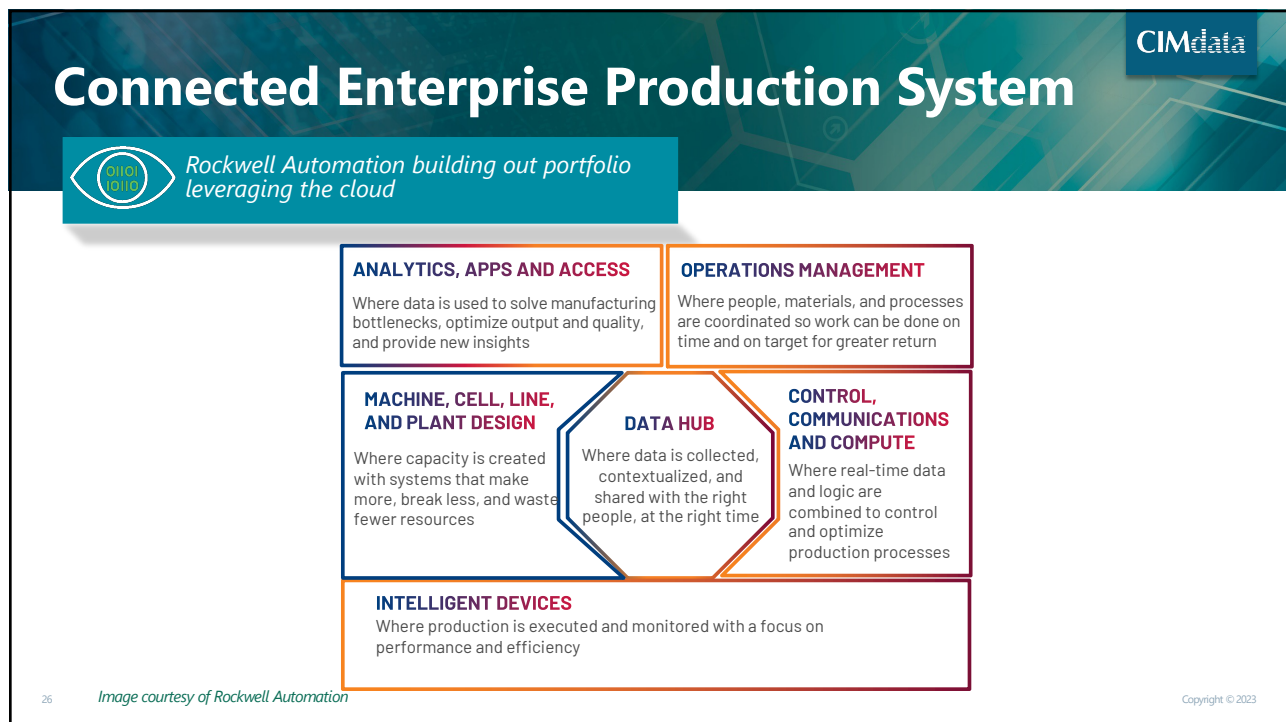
CIMdata

Connected Enterprise Production System

01101
10110

Rockwell Automation building out portfolio leveraging the cloud

ANALYTICS, APPS AND ACCESS
Where data is used to solve manufacturing bottlenecks, optimize output and quality, and provide new insights

OPERATIONS MANAGEMENT
Where people, materials, and processes are coordinated so work can be done on time and on target for greater return

MACHINE, CELL, LINE, AND PLANT DESIGN
Where capacity is created with systems that make more, break less, and waste fewer resources

DATA HUB
Where data is collected, contextualized, and shared with the right people, at the right time

CONTROL, COMMUNICATIONS AND COMPUTE
Where real-time data and logic are combined to control and optimize production processes

INTELLIGENT DEVICES
Where production is executed and monitored with a focus on performance and efficiency

26

Image courtesy of Rockwell Automation

Copyright © 2023